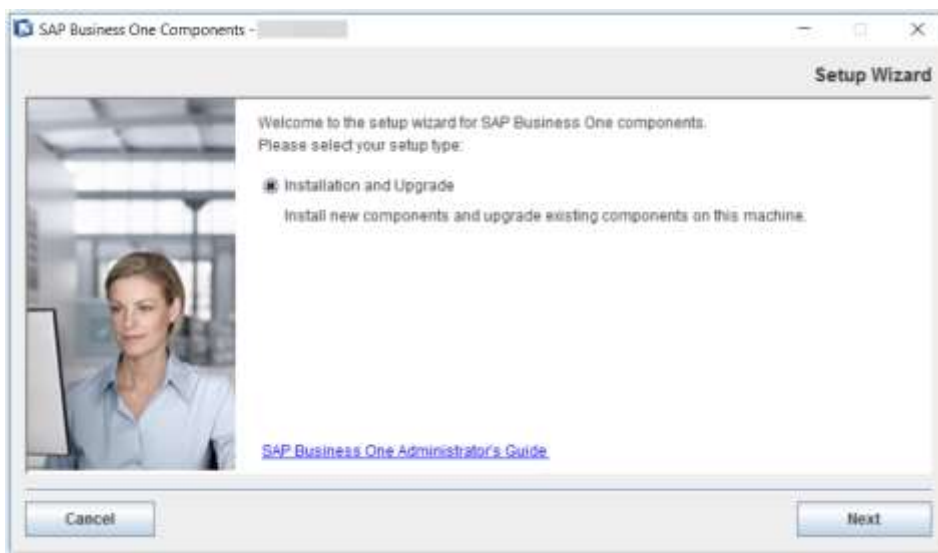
SAP Business One Components -

Setup Wizard

Welcome to the setup wizard for SAP Business One components.
Please select your setup type:

Installation and Upgrade

Install new components and upgrade existing components on this machine.

SAP Business One Administrator's Guide

Cancel

Next